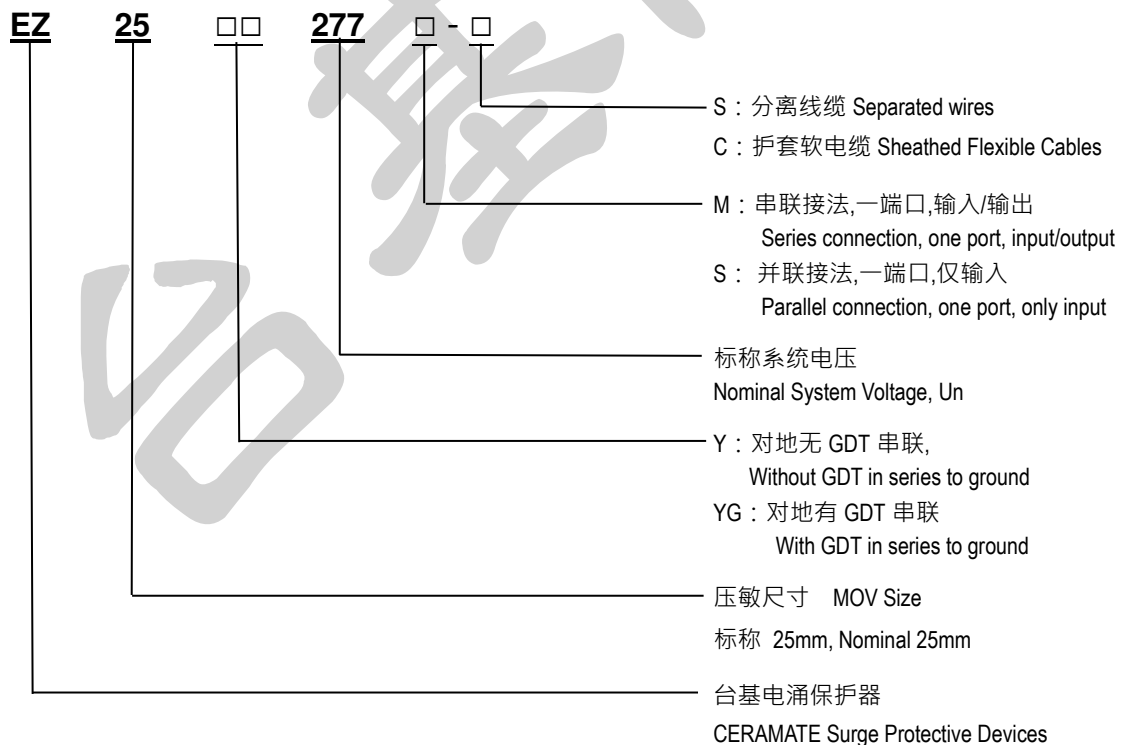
EZ 25 □□ 277 □ - □

S：分离线缆 Separated wires

C：护套软电缆 Sheathed Flexible Cables

M：串联接法,一端口,输入/输出
Series connection, one port, input/output

S：并联接法,一端口,仅输入
Parallel connection, one port, only input

标称系统电压
Nominal System Voltage, Un

Y：对地无 GDT 串联,
Without GDT in series to ground

YG：对地有 GDT 串联
With GDT in series to ground

压敏尺寸 MOV Size

标称 25mm, Nominal 25mm

台基电涌保护器
CERAMATE Surge Protective Devices